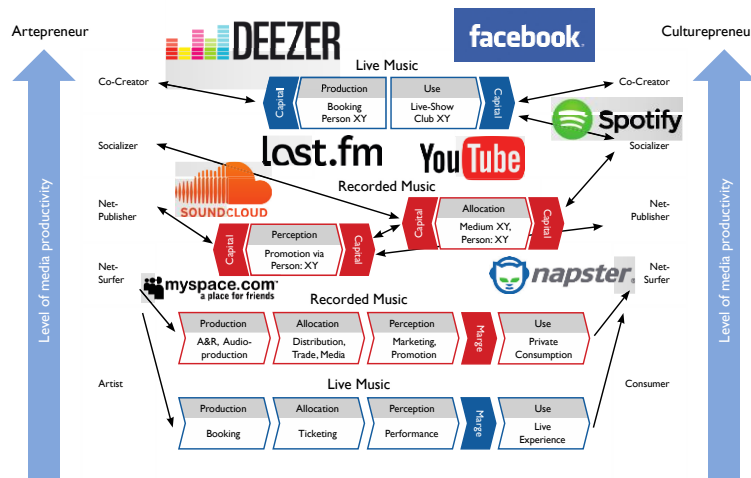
Artepreneur

DEEZER

facebook

Culturepreneur

Live Music

Co-Creator

Capital

Production
Booking Person XY

Use
Live-Show Club XY

Capital

Co-Creator

Spotify

Socializer

last.fm

YouTube

Socializer

SOUNDCLOUD

Recorded Music

Net-Publisher

Capital

Allocation
Medium XY, Person: XY

Capital

Net-Publisher

Capital

Perception
Promotion via Person: XY

Capital

Net-Surfer

myspace.com
a place for friends

napster

Net-Surfer

Level of media productivity

Recorded Music

Production
A&R, Audio-production

Allocation
Distribution, Trade, Media

Perception
Marketing, Promotion

Marge

Use
Private Consumption

Level of media productivity

Artist

Live Music

Consumer

Production
Booking

Allocation
Ticketing

Perception
Performance

Marge

Use
Live Experience